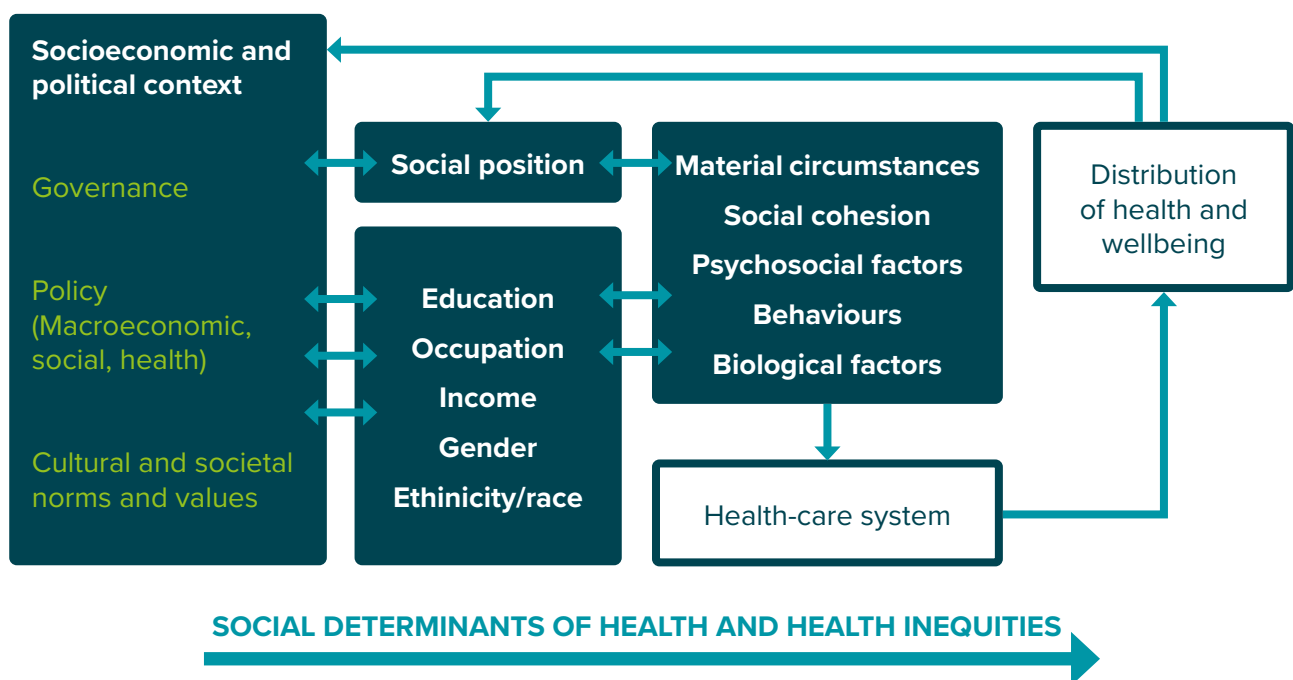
Socioeconomic and political context

Governance

Policy (Macroeconomic, social, health)

Cultural and societal norms and values

Social position

Education
Occupation
Income
Gender
Ethinicity/race

Material circumstances
Social cohesion
Psychosocial factors
Behaviours
Biological factors

Health-care system

Distribution of health and wellbeing

SOCIAL DETERMINANTS OF HEALTH AND HEALTH INEQUITIES